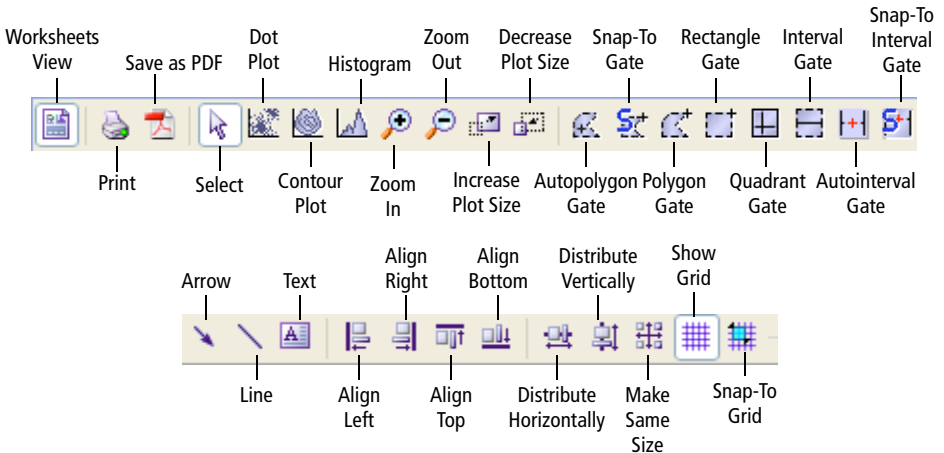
Worksheets View
Save as PDF
Dot Plot
Histogram
Zoom Out
Decrease Plot Size
Snap-To Gate
Rectangle Gate
Interval Gate
Snap-To Interval Gate

Print
Select
Contour Plot
Zoom In
Increase Plot Size
Autopolygon Gate
Polygon Gate
Quadrant Gate
Autointerval Gate

Arrow
Text
Align Right
Align Bottom
Distribute Vertically
Show Grid

Line
Align Left
Align Top
Distribute Horizontally
Make Same Size
Snap-To Grid